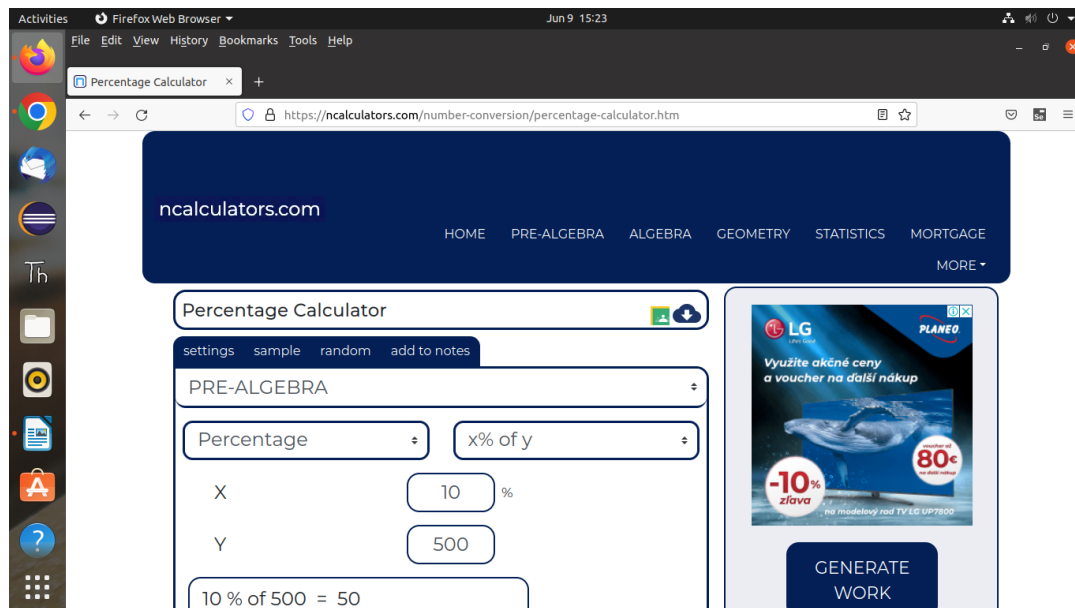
Activities Firefox Web Browser Jun 9 15:23

File Edit View History Bookmarks Tools Help

Percentage Calculator ×

https://ncalculators.com/number-conversion/percentage-calculator.htm

ncalculators.com

HOME PRE-ALGEBRA ALGEBRA GEOMETRY STATISTICS MORTGAGE MORE

Percentage Calculator

settings sample random add to notes

PRE-ALGEBRA

Percentage

x% of y

X 10 %

Y 500

10 % of 500 = 50

LG Life's Good PLANEO

Využite akčné ceny a voucher na další nákup

voucher až 80€ na další nákup

-10% zľava

na modelový rad TV LG UP7800

GENERATE WORK